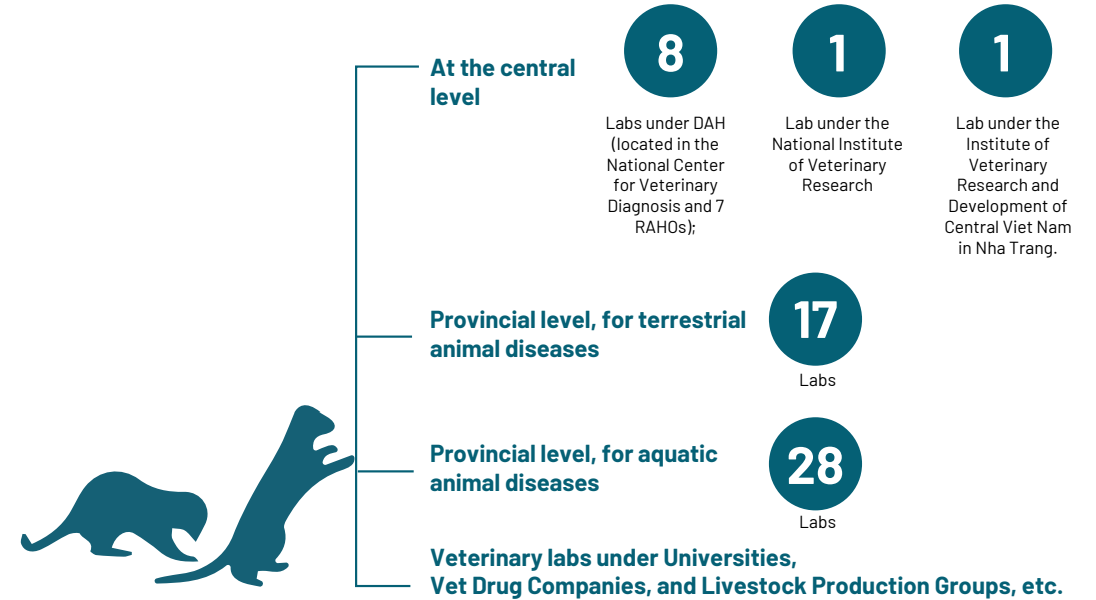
At the central level

8

Labs under DAH (located in the National Center for Veterinary Diagnosis and 7 RAHOs);

1

Lab under the National Institute of Veterinary Research

1

Lab under the Institute of Veterinary Research and Development of Central Viet Nam in Nha Trang.

Provincial level, for terrestrial animal diseases

17

Labs

Provincial level, for aquatic animal diseases

28

Labs

Veterinary labs under Universities, Vet Drug Companies, and Livestock Production Groups, etc.